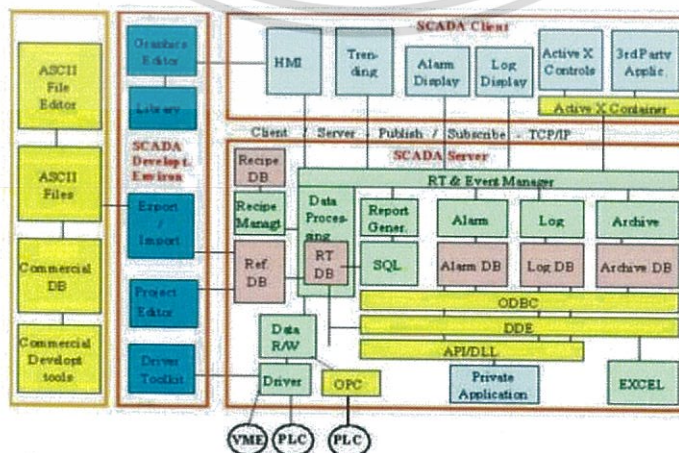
SCADA Client

ASCII File Editor

ASCII Files

Commercial DB

Commercial Developt tools

Graphics Editor

Library

SCADA Developt. Environ

Export / Import

Project Editor

Driver Toolkit

HMI

Trending

Alarm Display

Log Display

Active X Controls

3rd Party Applic.

Active X Container

Client / Server - Publish / Subscribe - TCP/IP

SCADA Server

Recipe DB

Recipe Managt

RT & Event Manager

Data Processing

Report Gener.

Alarm

Log

Archive

Ref DB

RT DB

SQL

Alarm DB

Log DB

Archive DB

ODBC

DDE

API/DLL

Data R/W

Driver

OPC

Private Application

EXCEL

VME

PLC

PLC